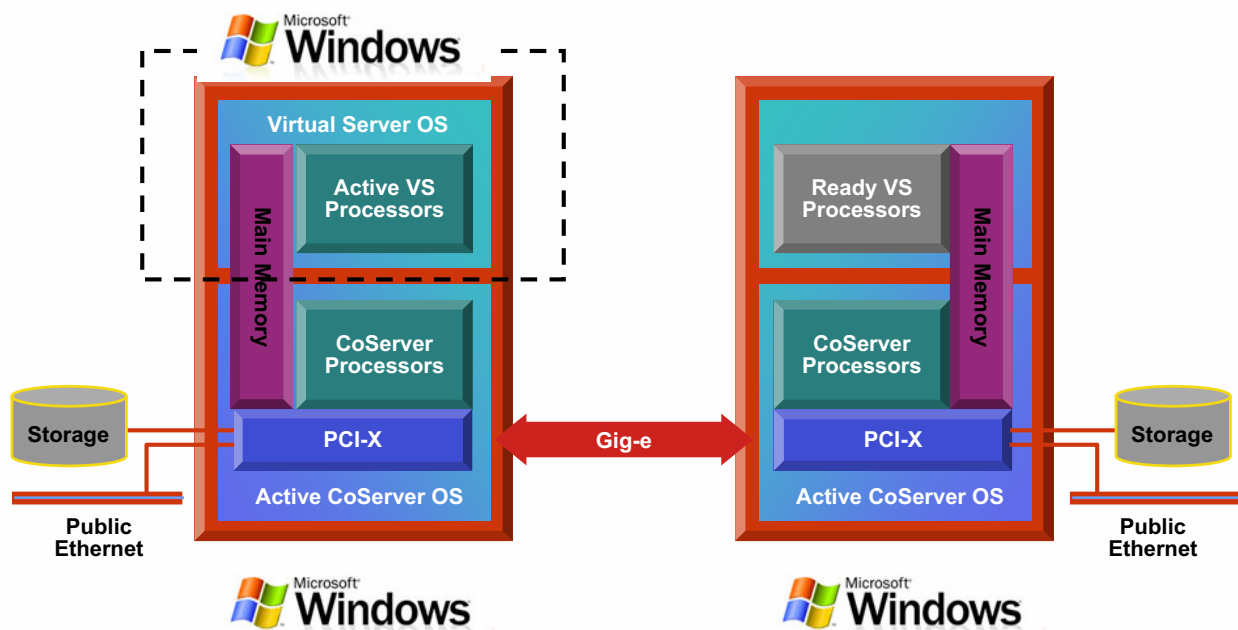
Microsoft Windows

Virtual Server OS

Main Memory

Active VS Processors

CoServer Processors

PCI-X

Active CoServer OS

Storage

Public Ethernet

Gig-e

Ready VS Processors

Main Memory

CoServer Processors

PCI-X

Active CoServer OS

Storage

Public Ethernet

Microsoft Windows

Microsoft Windows